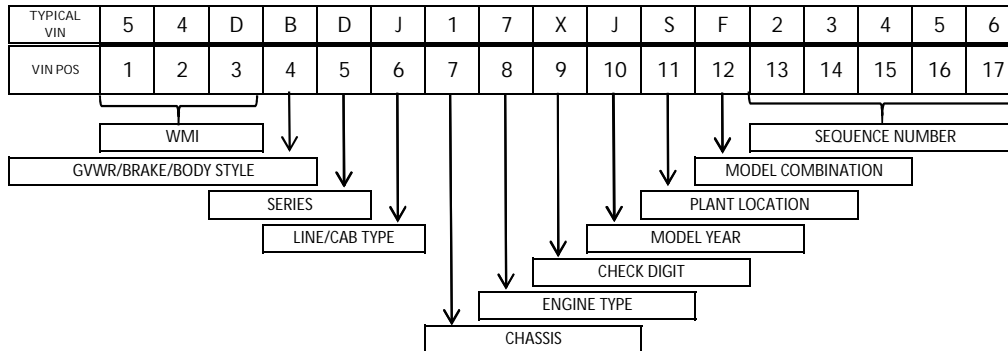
| TYPICAL VIN | 5 | 4 | D | B | D | J | 1 | 7 | X | J | S | F | 2 | 3 | 4 | 5 | 6 |
|---|---|---|---|---|---|---|---|---|---|---|---|---|---|---|---|---|---|
| VIN POS | 1 | 2 | 3 | 4 | 5 | 6 | 7 | 8 | 9 | 10 | 11 | 12 | 13 | 14 | 15 | 16 | 17 |

WMI

GVWR/BRAKE/BODY STYLE

SERIES

LINE/CAB TYPE

CHASSIS

ENGINE TYPE

CHECK DIGIT

MODEL YEAR

PLANT LOCATION

MODEL COMBINATION

SEQUENCE NUMBER